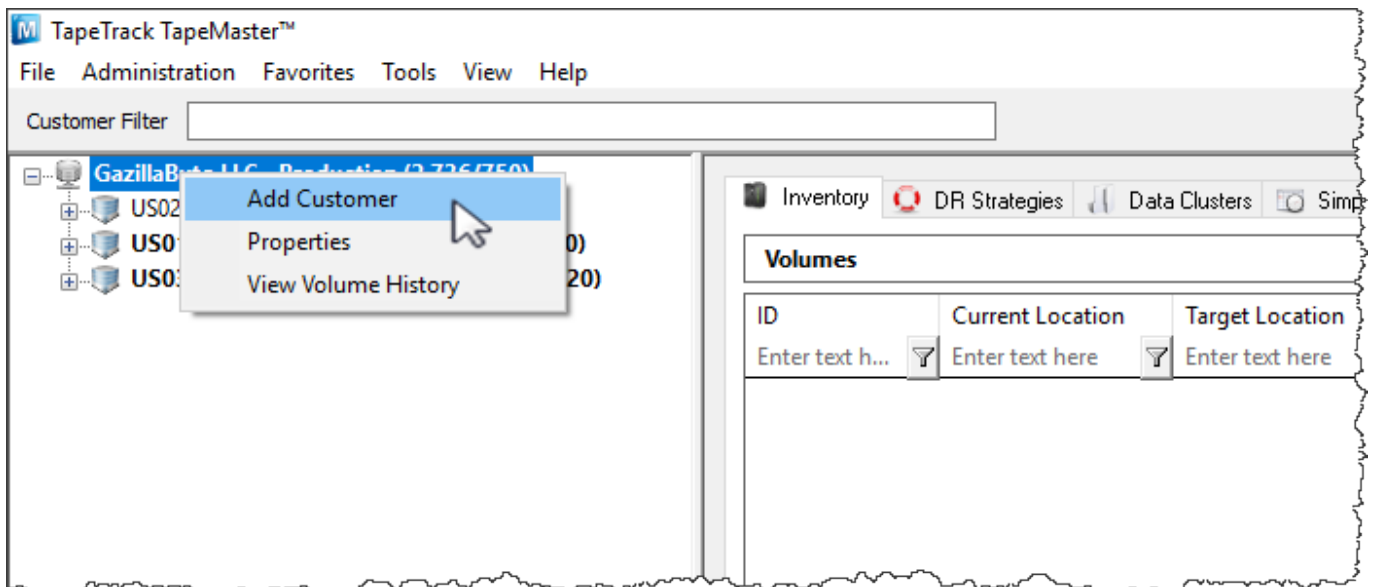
TapeTrack TapeMaster™

File Administration Favorites Tools View Help

Customer Filter

GazillaByte LLC - Production (2,726/750)

US02

US01 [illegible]0)

US03 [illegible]20)

Add Customer

Properties

View Volume History

Inventory DR Strategies Data Clusters Simp

Volumes

| ID | Current Location | Target Location |
|---|---|---|
| Enter text h... | Enter text here | Enter text here |